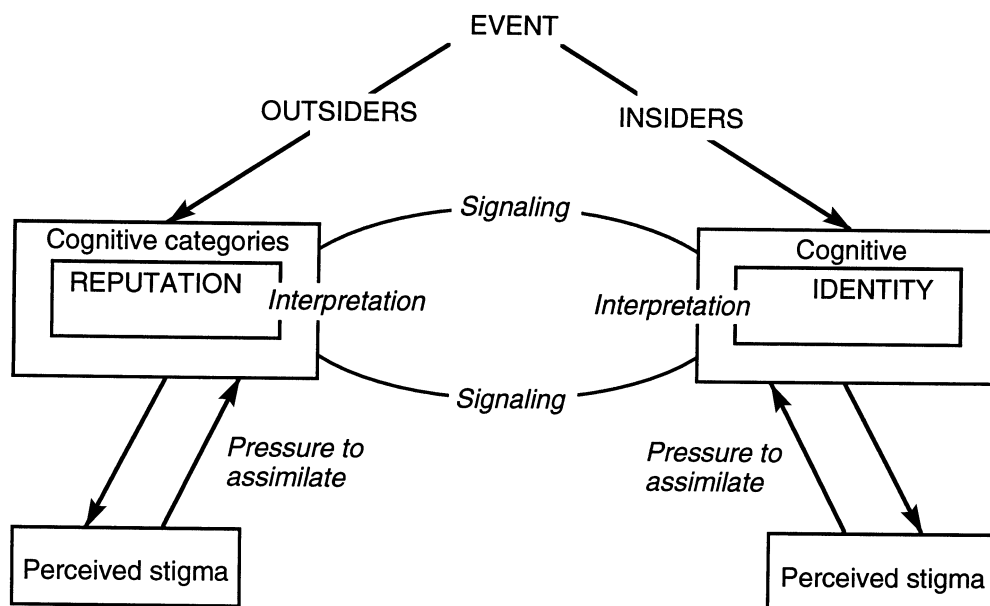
EVENT

OUTSIDERS

INSIDERS

Signaling

Cognitive categories

REPUTATION

Interpretation

Interpretation

Cognitive

IDENTITY

Signaling

Pressure to assimilate

Pressure to assimilate

Perceived stigma

Perceived stigma